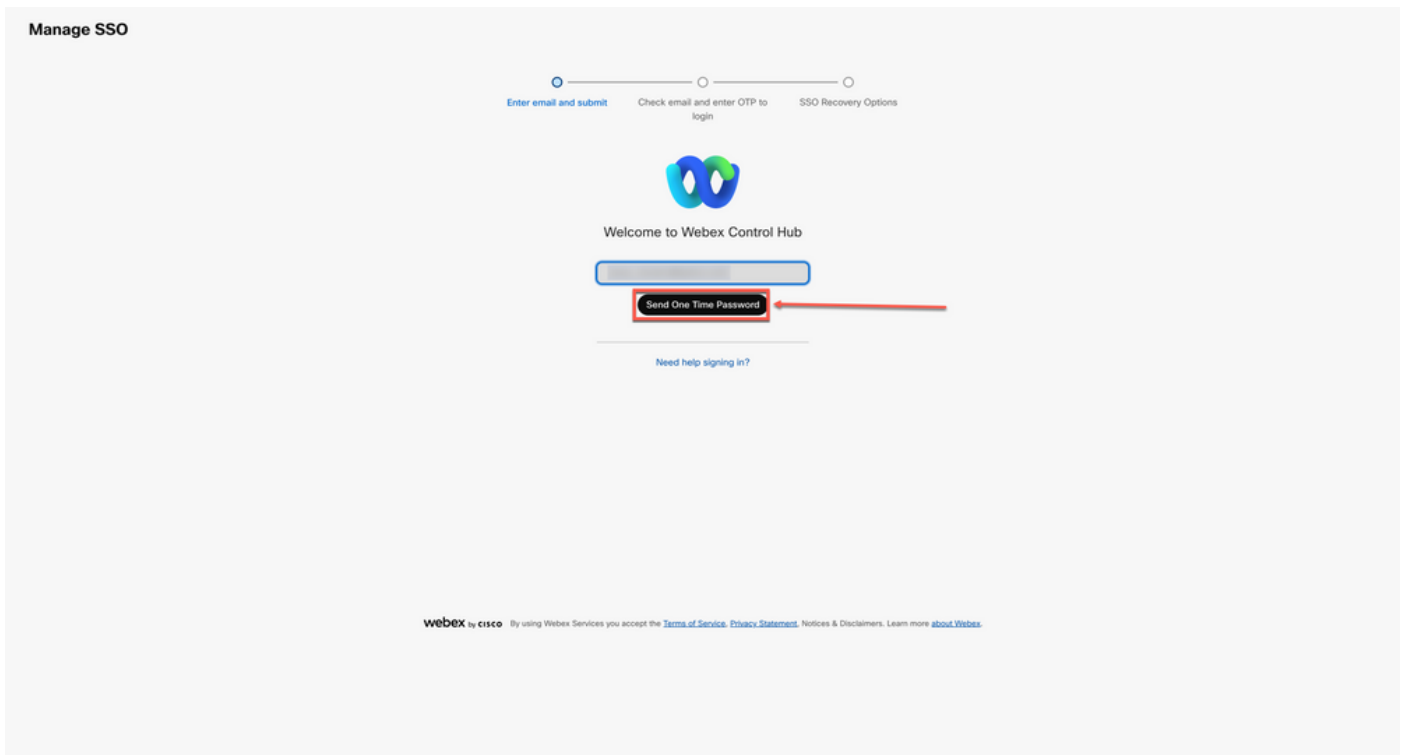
Manage SSO

Enter email and submit

Check email and enter OTP to login

SSO Recovery Options

Welcome to Webex Control Hub

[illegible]

Send One Time Password

Need help signing in?

webex by cisco By using Webex Services you accept the Terms of Service, Privacy Statement, Notices & Disclaimers. Learn more about Webex.